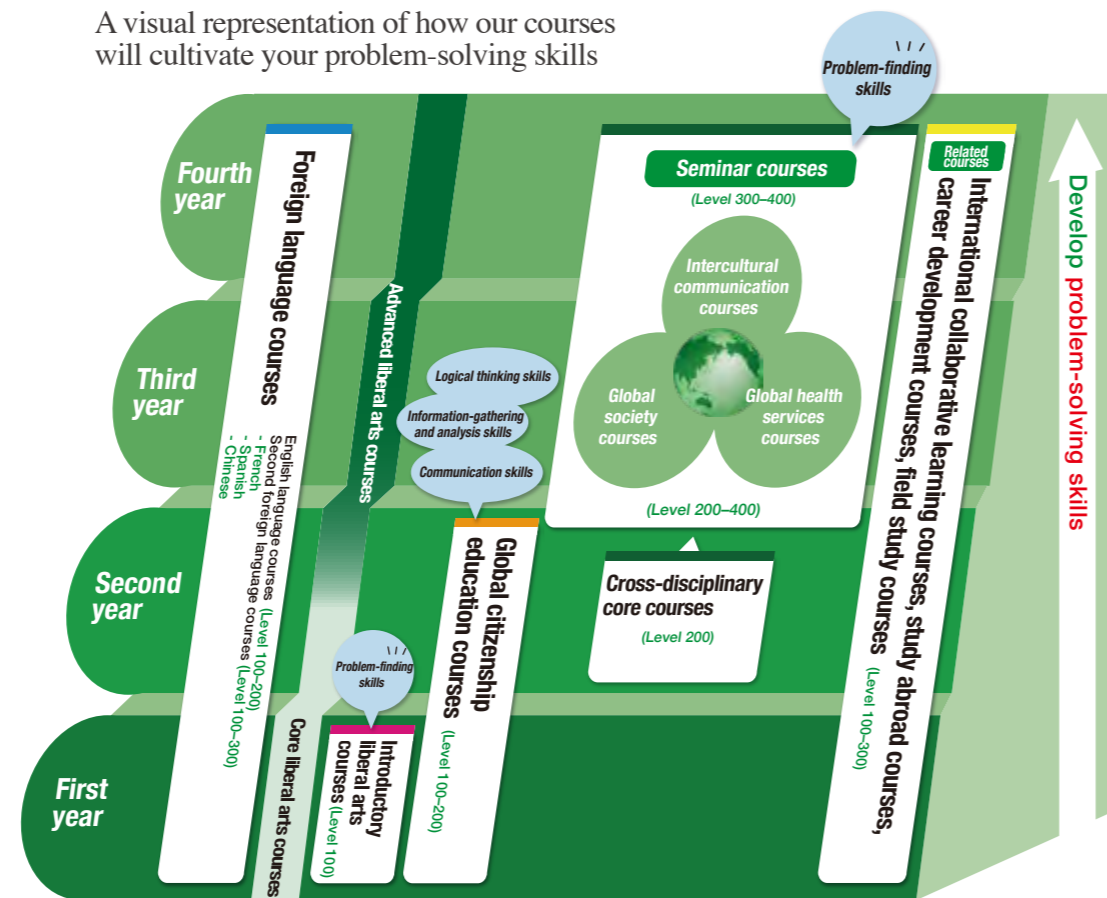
A visual representation of how our courses will cultivate your problem-solving skills

Fourth year

Third year

Second year

First year

Foreign language courses

English language courses (Level 100–200)
Second foreign language courses (Level 100–300)
- French
- Spanish
- Chinese

Advanced liberal arts courses

Core liberal arts courses

Problem-finding skills

Introductory liberal arts courses (Level 100)

Logical thinking skills

Information-gathering and analysis skills

Communication skills

Global citizenship education courses (Level 100–200)

Problem-finding skills

Seminar courses

(Level 300–400)

Intercultural communication courses

Global society courses

Global health services courses

(Level 200–400)

Cross-disciplinary core courses

(Level 200)

Related courses

International collaborative learning courses, career development courses, study abroad courses, field study courses (Level 100–300)

Develop problem-solving skills